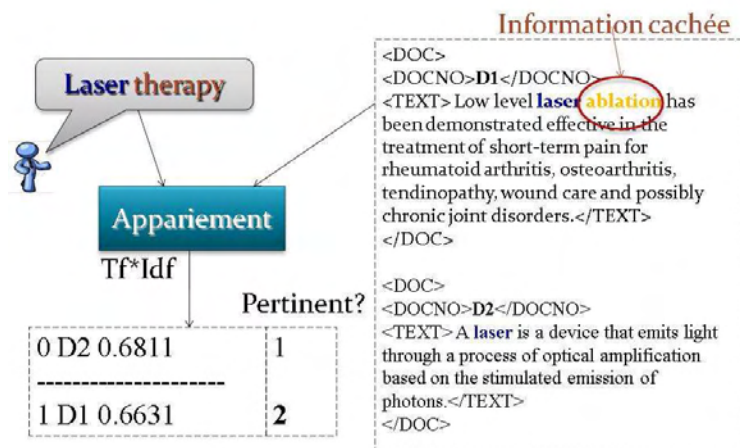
Information cachée

Laser therapy

Appariement

Tf*Idf

Pertinent?

| 0 D2 0.6811 | 1 |
|---|---|
| 1 D1 0.6631 | **2** |

<DOC>
<DOCNO>**D1**</DOCNO>
<TEXT> Low level **laser** **ablation** has been demonstrated effective in the treatment of short-term pain for rheumatoid arthritis, osteoarthritis, tendinopathy, wound care and possibly chronic joint disorders.</TEXT>
</DOC>

<DOC>
<DOCNO>**D2**</DOCNO>
<TEXT> A **laser** is a device that emits light through a process of optical amplification based on the stimulated emission of photons.</TEXT>
</DOC>